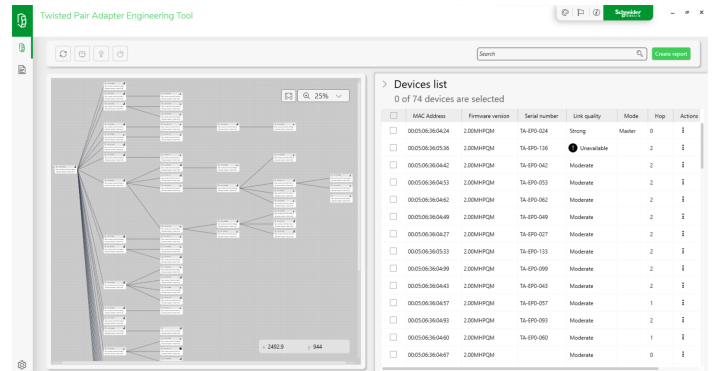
Twisted Pair Adapter Engineering Tool

Schneider Electric

Search

Create report

25%

Devices list

0 of 74 devices are selected

| | MAC Address | Firmware version | Serial number | Link quality | Mode | Hop | Actions |
|---|---|---|---|---|---|---|---|
| | 00:05:06:36:04:24 | 2.00MHPQM | TA-EP0-024 | Strong | Master | 0 | ⋮ |
| | 00:05:06:36:05:36 | 2.00MHPQM | TA-EP0-136 | Unavailable | | 2 | ⋮ |
| | 00:05:06:36:04:42 | 2.00MHPQM | TA-EP0-042 | Moderate | | 2 | ⋮ |
| | 00:05:06:36:04:53 | 2.00MHPQM | TA-EP0-053 | Moderate | | 2 | ⋮ |
| | 00:05:06:36:04:62 | 2.00MHPQM | TA-EP0-062 | Moderate | | 2 | ⋮ |
| | 00:05:06:36:04:49 | 2.00MHPQM | TA-EP0-049 | Moderate | | 2 | ⋮ |
| | 00:05:06:36:04:27 | 2.00MHPQM | TA-EP0-027 | Moderate | | 2 | ⋮ |
| | 00:05:06:36:05:33 | 2.00MHPQM | TA-EP0-133 | Moderate | | 2 | ⋮ |
| | 00:05:06:36:04:99 | 2.00MHPQM | TA-EP0-099 | Moderate | | 2 | ⋮ |
| | 00:05:06:36:04:43 | 2.00MHPQM | TA-EP0-043 | Moderate | | 2 | ⋮ |
| | 00:05:06:36:04:57 | 2.00MHPQM | TA-EP0-057 | Moderate | | 1 | ⋮ |
| | 00:05:06:36:04:93 | 2.00MHPQM | TA-EP0-093 | Moderate | | 2 | ⋮ |
| | 00:05:06:36:04:60 | 2.00MHPQM | TA-EP0-060 | Moderate | | 1 | ⋮ |
| | 00:05:06:36:04:67 | 2.00MHPQM | | Moderate | | 0 | ⋮ |

x 2492.9 y 944